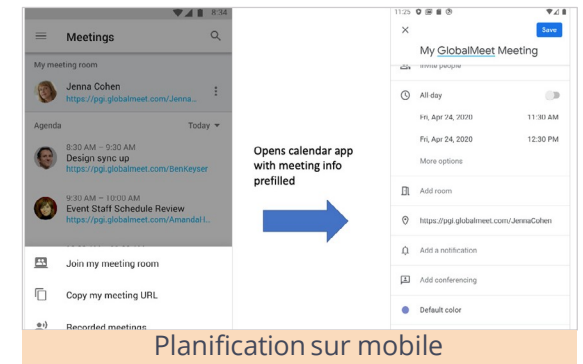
8:34

Meetings

My meeting room

Jenna Cohen
https://pgi.globalmeet.com/Jenna...

Agenda

Today

8:30 AM – 9:30 AM
Design sync up
https://pgi.globalmeet.com/BenKeyser

9:30 AM – 10:00 AM
Event Staff Schedule Review
https://pgi.globalmeet.com/AmandaJ...

Join my meeting room

Copy my meeting URL

Recorded meetings

Opens calendar app with meeting info prefilled

11:25

Save

My GlobalMeet Meeting

Invite people

All day

Fri, Apr 24, 2020 11:30 AM

Fri, Apr 24, 2020 12:30 PM

More options

Add room

https://pgi.globalmeet.com/JennaCohen

Add a notification

Add conferencing

Default color

Planification sur mobile